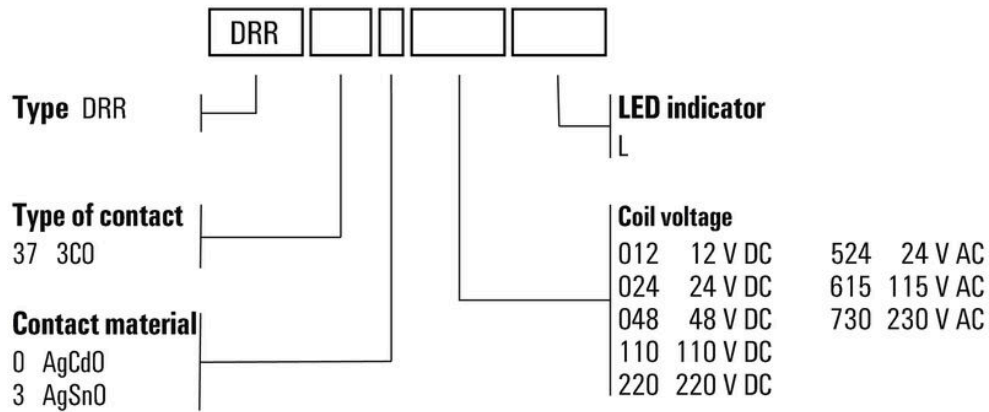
DRR

**Type** DRR

**Type of contact**
37 3CO

**Contact material**
0 AgCdO
3 AgSnO

**LED indicator**
L

**Coil voltage**

| | | | |
|---|---|---|---|
| 012 | 12 V DC | 524 | 24 V AC |
| 024 | 24 V DC | 615 | 115 V AC |
| 048 | 48 V DC | 730 | 230 V AC |
| 110 | 110 V DC | | |
| 220 | 220 V DC | | |